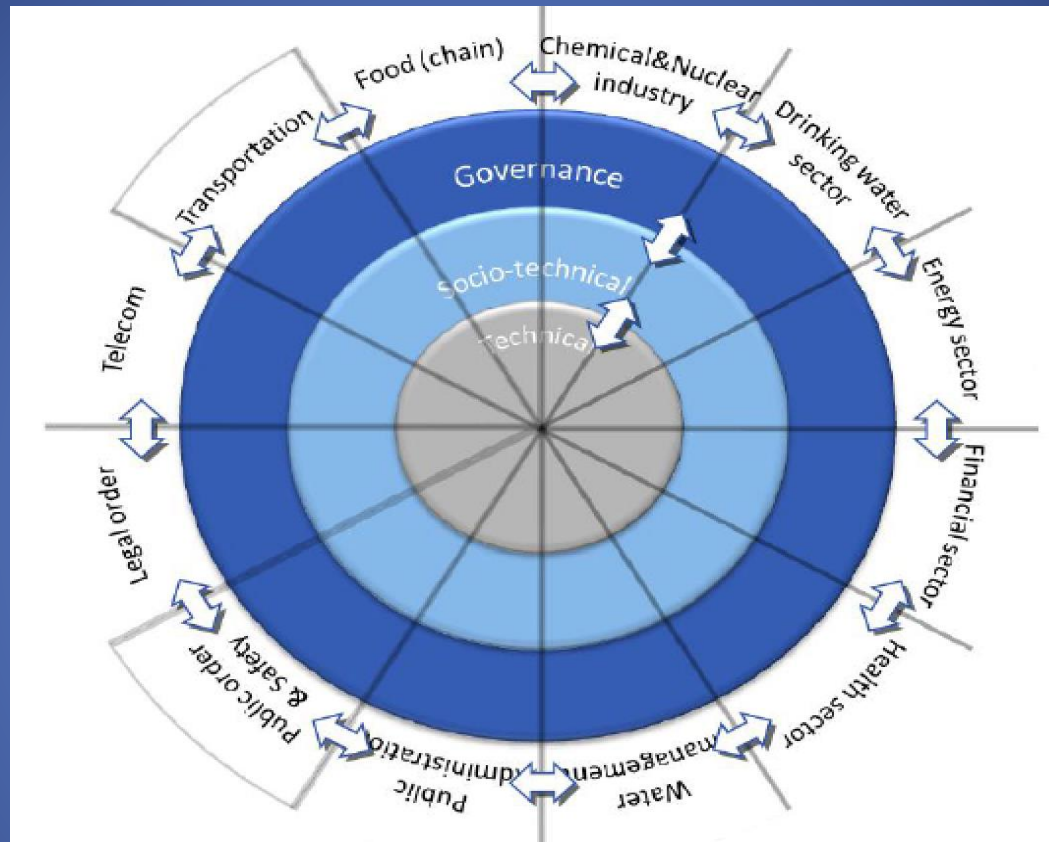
Food (chain)

Chemical&Nuclear industry

Drinking water sector

Energy sector

Financial sector

Health sector

Water management

Public administration

Public order & Safety

Legal order

Telecom

Transportation

Governance

Socio-technical

Technical